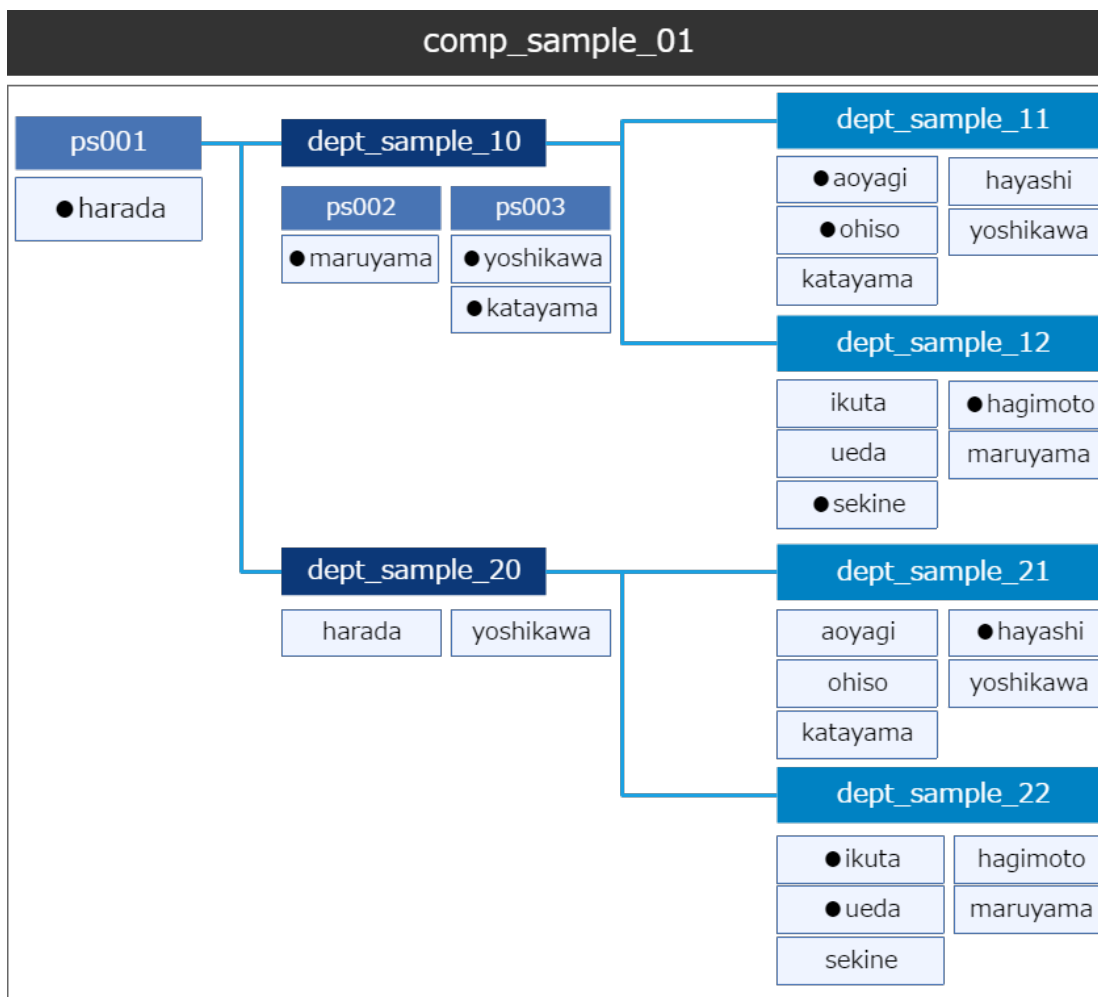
comp_sample_01

ps001
●harada

dept_sample_10

ps002
●maruyama

ps003
●yoshikawa
●katayama

dept_sample_11
●aoyagi
hayashi
●ohiso
yoshikawa
katayama

dept_sample_12
ikuta
●hagimoto
ueda
maruyama
●sekine

dept_sample_20
harada
yoshikawa

dept_sample_21
aoyagi
●hayashi
ohiso
yoshikawa
katayama

dept_sample_22
●ikuta
hagimoto
●ueda
maruyama
sekine